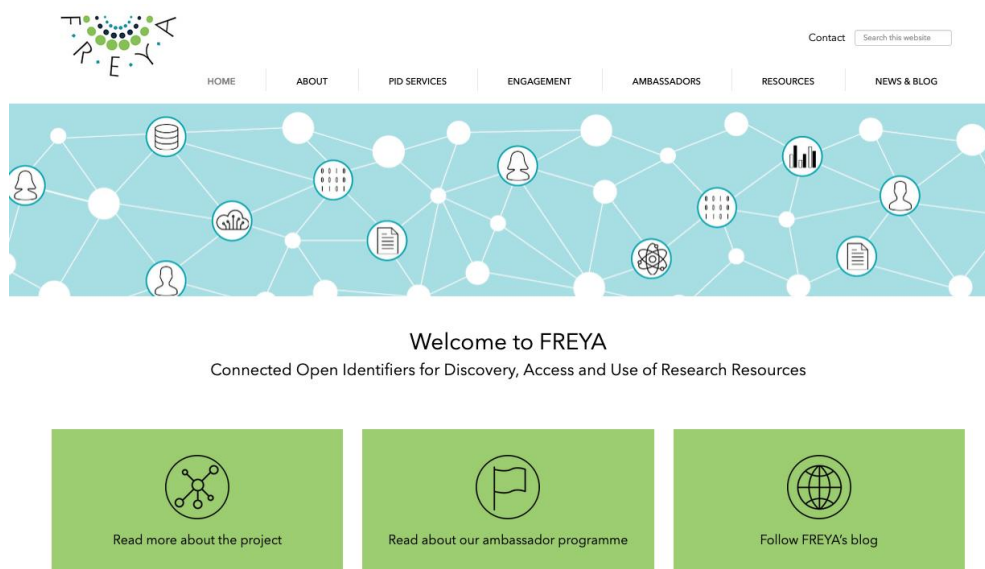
FREYA

Contact

Search this website

HOME ABOUT PID SERVICES ENGAGEMENT AMBASSADORS RESOURCES NEWS & BLOG

Welcome to FREYA

Connected Open Identifiers for Discovery, Access and Use of Research Resources

Read more about the project

Read about our ambassador programme

Follow FREYA's blog